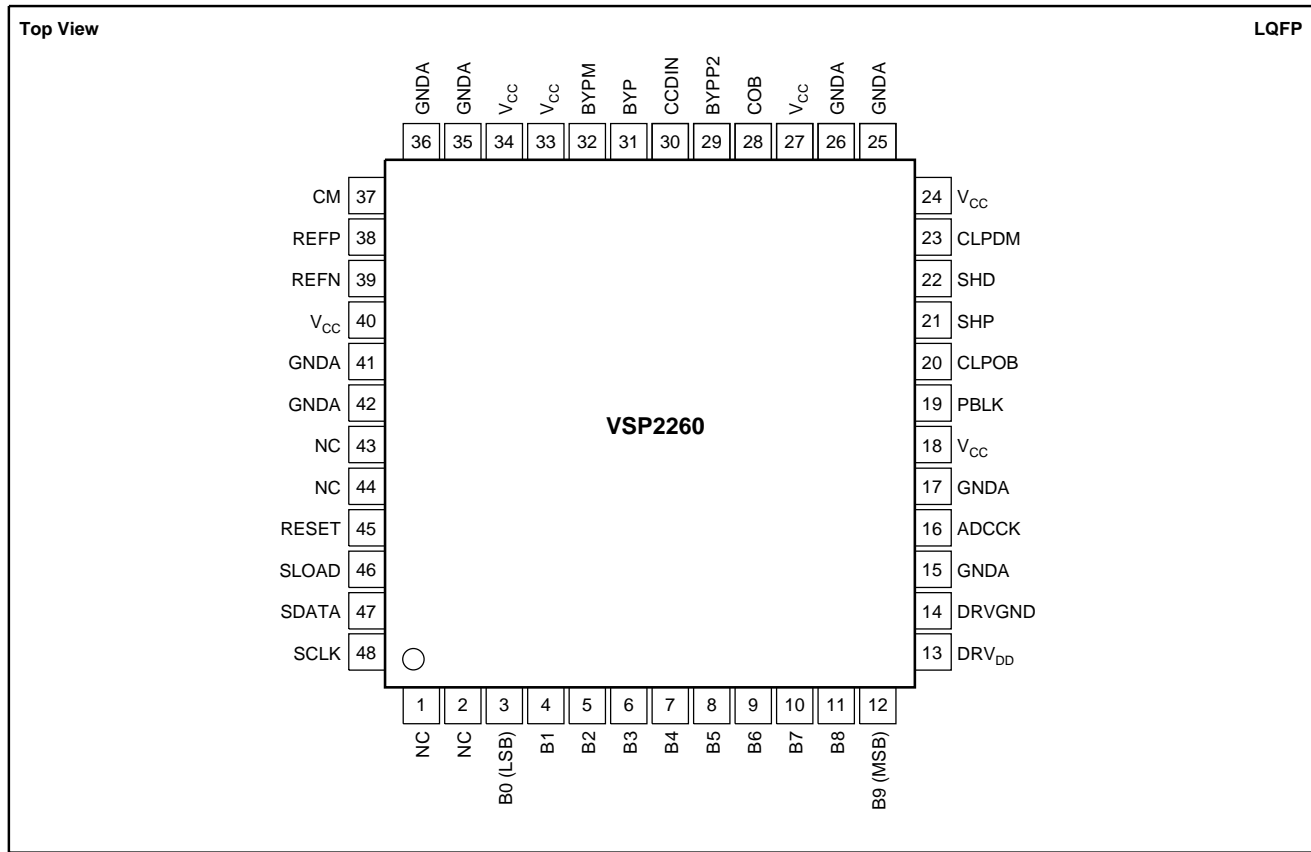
Top View

LQFP

GNDA 36
GNDA 35
$V_{CC}$ 34
$V_{CC}$ 33
BYPM 32
BYP 31
CCDIN 30
BYPP2 29
COB 28
$V_{CC}$ 27
GNDA 26
GNDA 25

CM 37
REFP 38
REFN 39
$V_{CC}$ 40
GNDA 41
GNDA 42
NC 43
NC 44
RESET 45
SLOAD 46
SDATA 47
SCLK 48

VSP2260

24 $V_{CC}$
23 CLPDM
22 SHD
21 SHP
20 CLPOB
19 PBLK
18 $V_{CC}$
17 GNDA
16 ADCCK
15 GNDA
14 DRVGND
13 $DRV_{DD}$

1 NC
2 NC
3 B0 (LSB)
4 B1
5 B2
6 B3
7 B4
8 B5
9 B6
10 B7
11 B8
12 B9 (MSB)